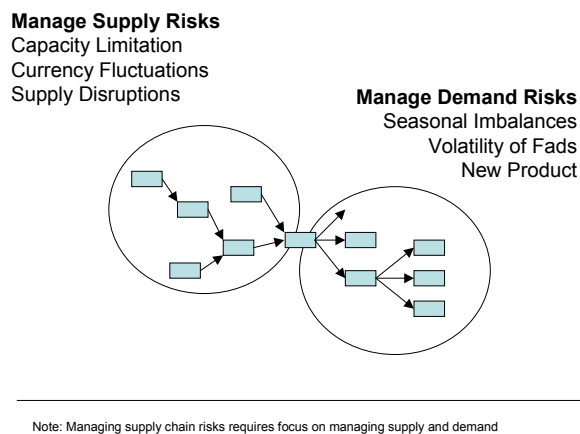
**Manage Supply Risks**
Capacity Limitation
Currency Fluctuations
Supply Disruptions

**Manage Demand Risks**
Seasonal Imbalances
Volatility of Fads
New Product

Note: Managing supply chain risks requires focus on managing supply and demand